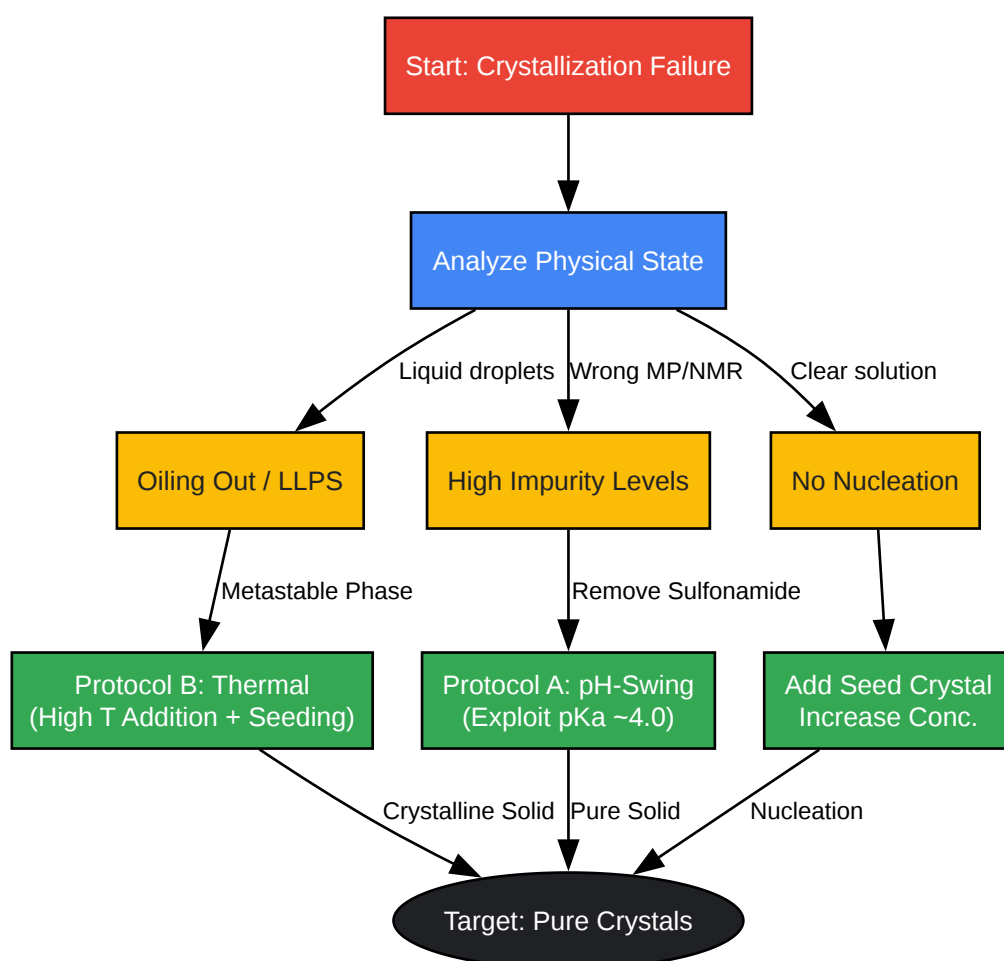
Start: Crystallization Failure

Analyze Physical State

Liquid droplets

Wrong MP/NMR

Clear solution

Oiling Out / LLPS

High Impurity Levels

No Nucleation

Metastable Phase

Remove Sulfonamide

Protocol B: Thermal (High T Addition + Seeding)

Protocol A: pH-Swing (Exploit pKa ~4.0)

Add Seed Crystal Increase Conc.

Crystalline Solid

Pure Solid

Nucleation

Target: Pure Crystals